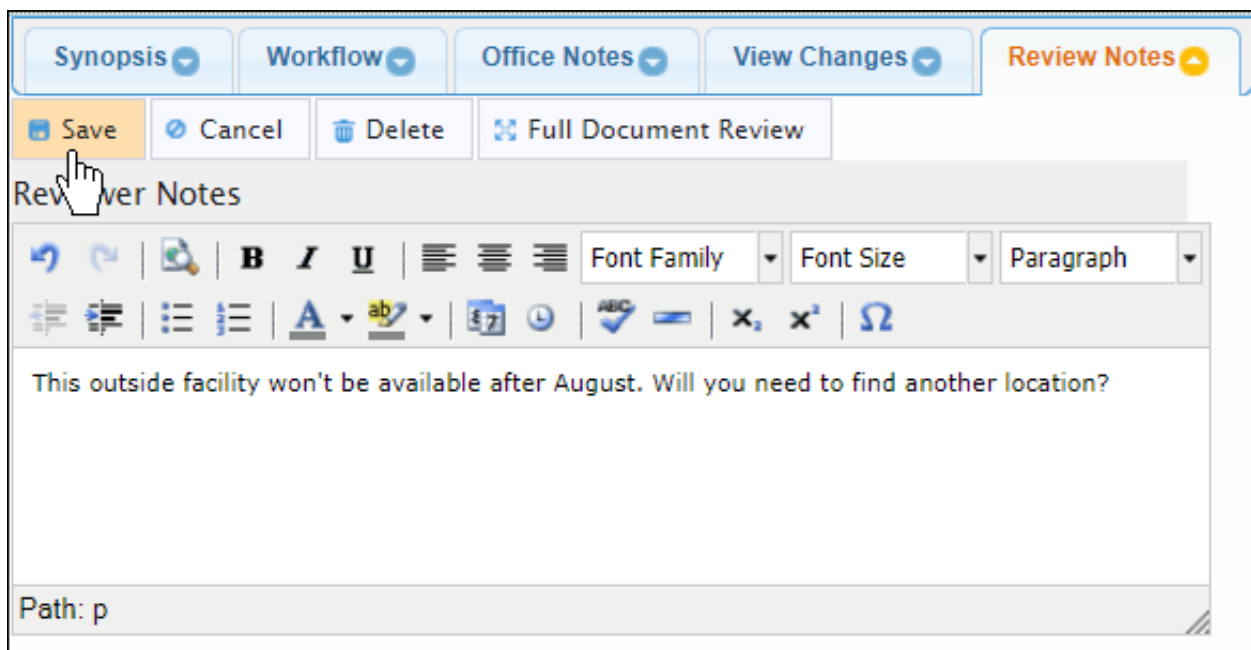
Synopsis Workflow Office Notes View Changes Review Notes

Save Cancel Delete Full Document Review

Rev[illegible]wer Notes

B I U Font Family Font Size Paragraph

A ab $x_2$ $x^2$ Ω

This outside facility won't be available after August. Will you need to find another location?

Path: p